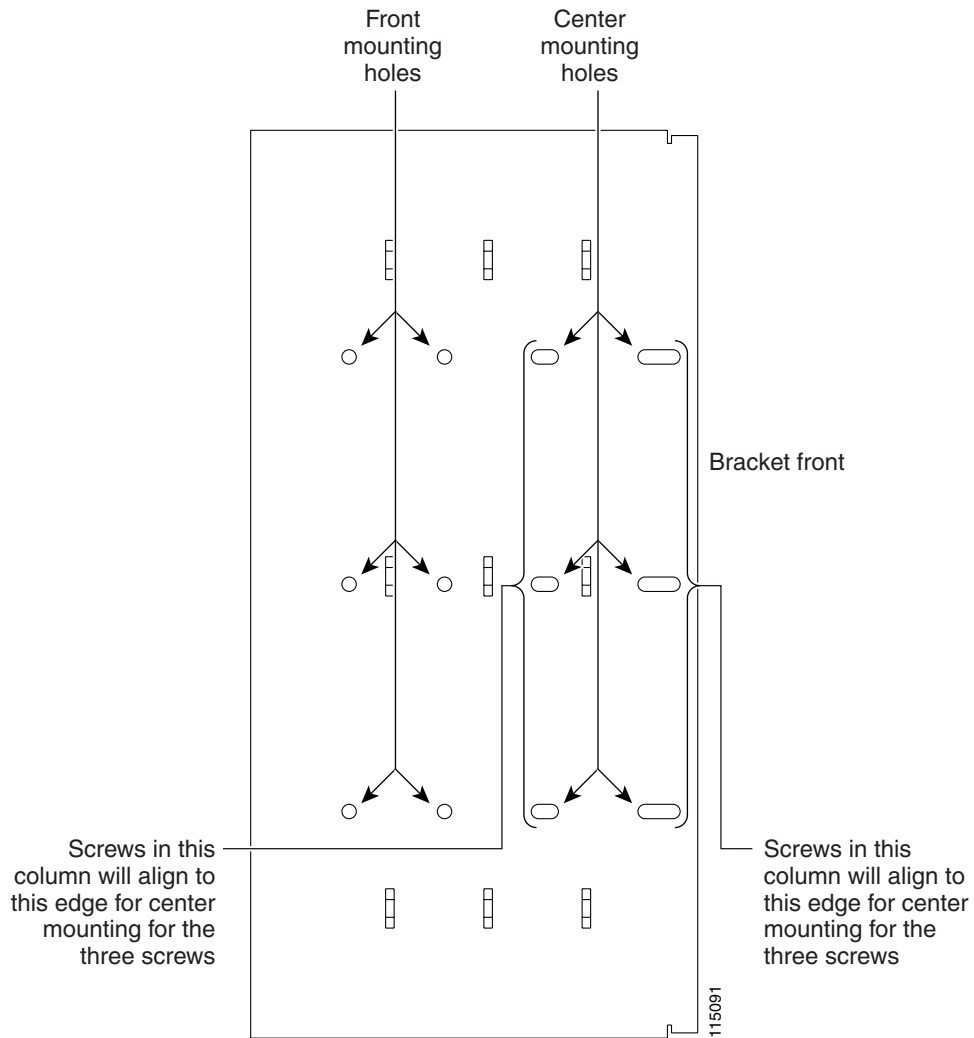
Front mounting holes

Center mounting holes

Bracket front

Screws in this column will align to this edge for center mounting for the three screws

Screws in this column will align to this edge for center mounting for the three screws

115091